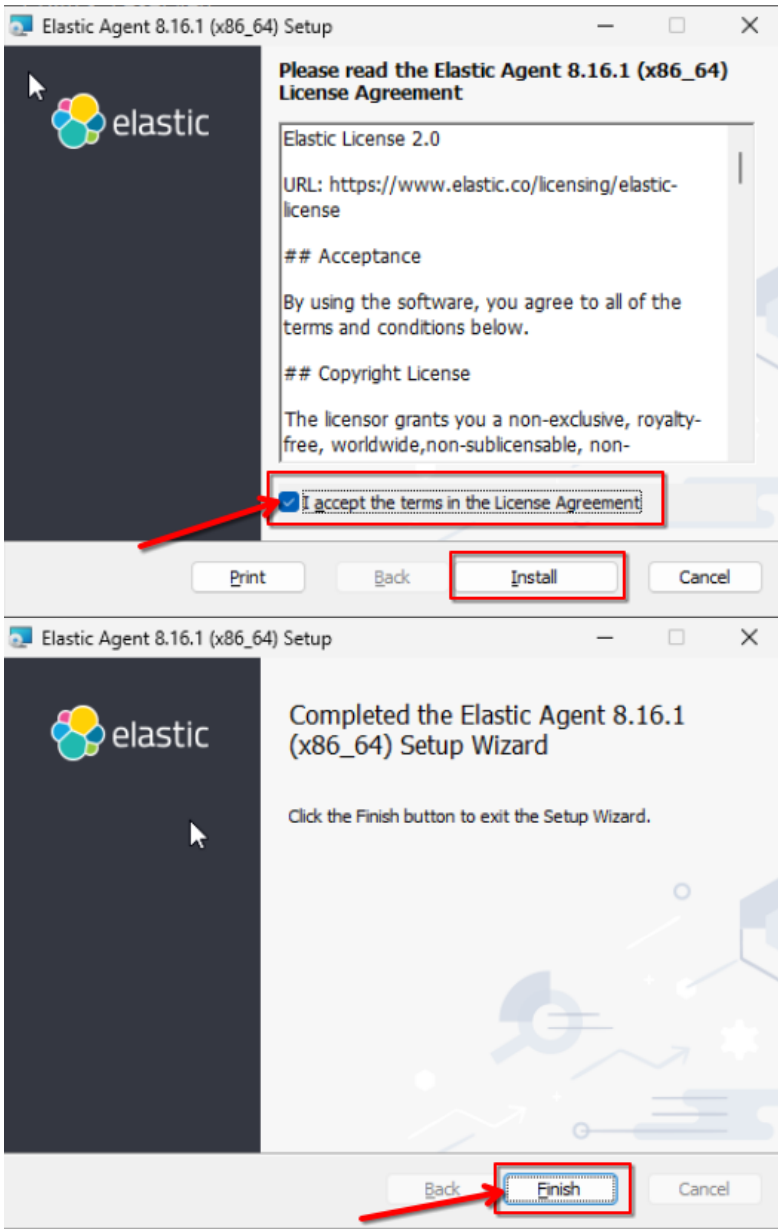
Elastic Agent 8.16.1 (x86_64) Setup

elastic

Please read the Elastic Agent 8.16.1 (x86_64) License Agreement

Elastic License 2.0

URL: https://www.elastic.co/licensing/elastic-license

## Acceptance

By using the software, you agree to all of the terms and conditions below.

## Copyright License

The licensor grants you a non-exclusive, royalty-free, worldwide,non-sublicensable, non-

I accept the terms in the License Agreement

Print | Back | Install | Cancel

Elastic Agent 8.16.1 (x86_64) Setup

elastic

Completed the Elastic Agent 8.16.1 (x86_64) Setup Wizard

Click the Finish button to exit the Setup Wizard.

Back | Finish | Cancel